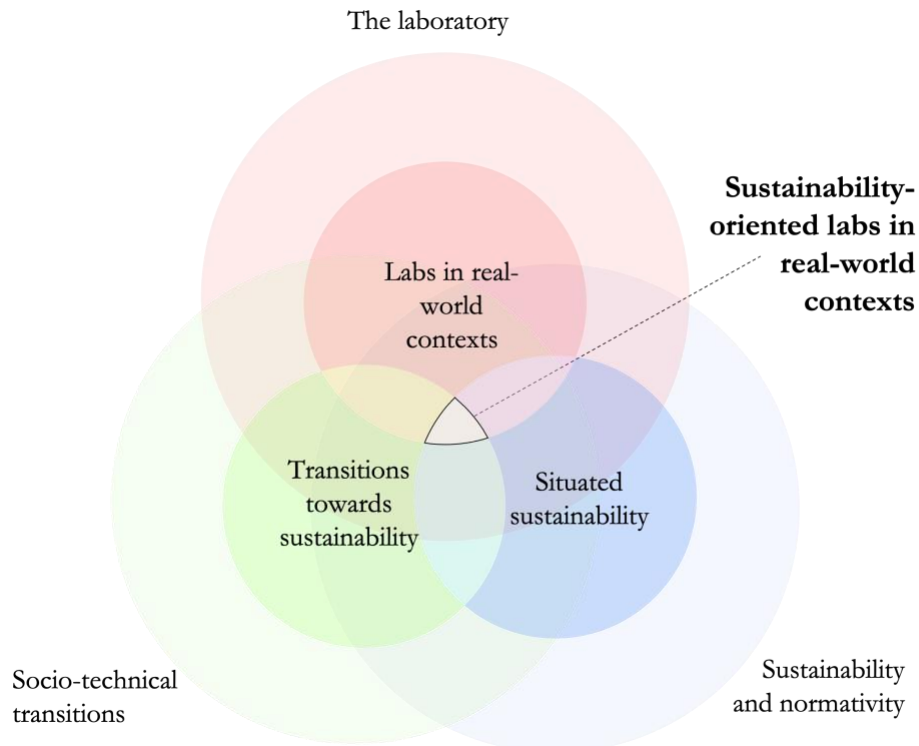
The laboratory

Sustainability-oriented labs in real-world contexts

Labs in real-world contexts

Transitions towards sustainability

Situated sustainability

Socio-technical transitions

Sustainability and normativity